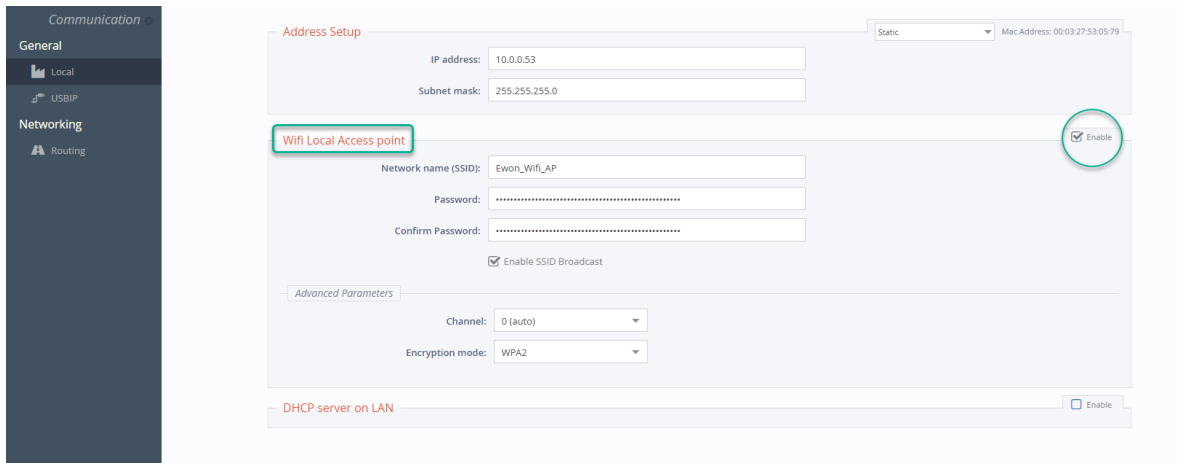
Communication
General
Local
USBIP
Networking
Routing

Address Setup
Static
Mac Address: 00:03:27:53:05:79
IP address: 10.0.0.53
Subnet mask: 255.255.255.0

Wifi Local Access point
Enable
Network name (SSID): Ewon_Wifi_AP
Password: ••••••••••••••••••••••••••••••••••••••••••••••••••••
Confirm Password: ••••••••••••••••••••••••••••••••••••••••••••••••••••
Enable SSID Broadcast

Advanced Parameters
Channel: 0 (auto)
Encryption mode: WPA2

DHCP server on LAN
Enable